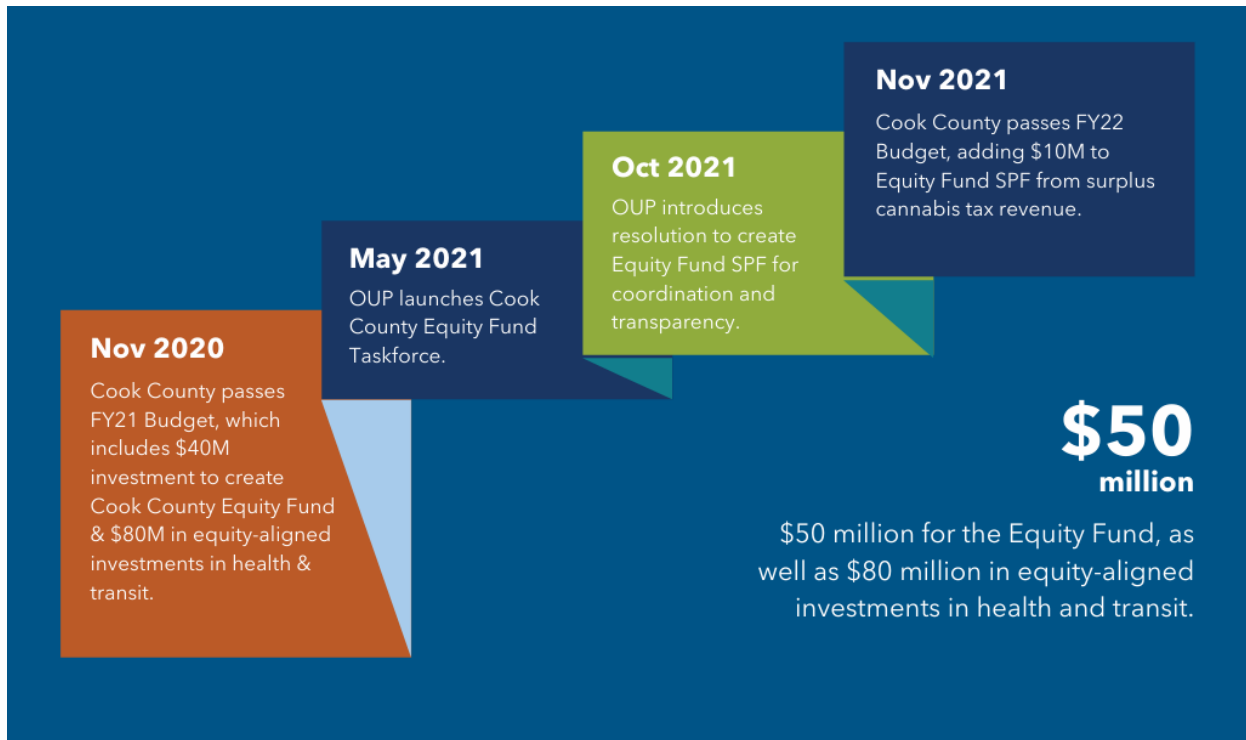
Nov 2020

Cook County passes FY21 Budget, which includes $40M investment to create Cook County Equity Fund & $80M in equity-aligned investments in health & transit.

May 2021

OUP launches Cook County Equity Fund Taskforce.

Oct 2021

OUP introduces resolution to create Equity Fund SPF for coordination and transparency.

Nov 2021

Cook County passes FY22 Budget, adding $10M to Equity Fund SPF from surplus cannabis tax revenue.

$50 million

$50 million for the Equity Fund, as well as $80 million in equity-aligned investments in health and transit.